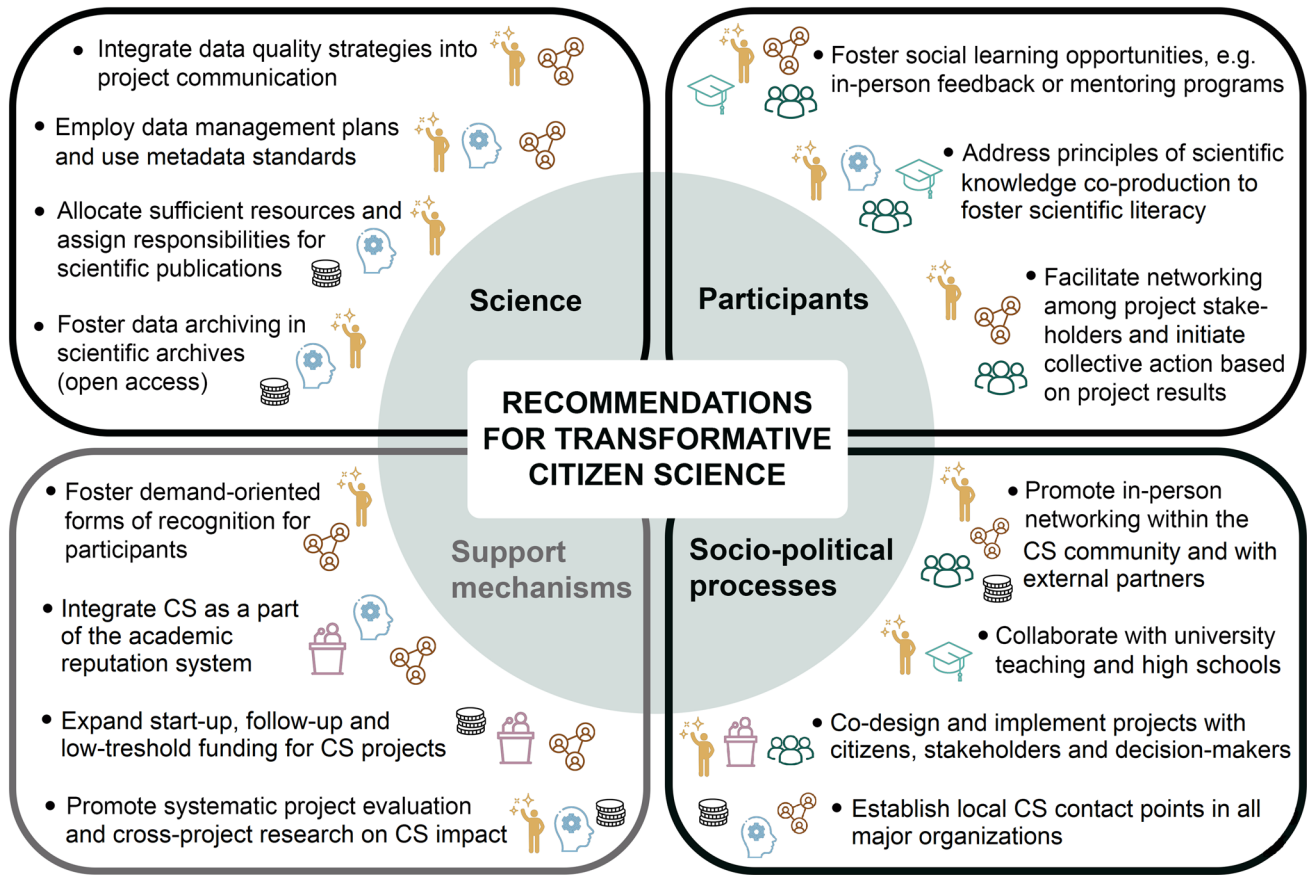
• Integrate data quality strategies into project communication

• Employ data management plans and use metadata standards

• Allocate sufficient resources and assign responsibilities for scientific publications

• Foster data archiving in scientific archives (open access)

Science

• Foster social learning opportunities, e.g. in-person feedback or mentoring programs

• Address principles of scientific knowledge co-production to foster scientific literacy

• Facilitate networking among project stakeholders and initiate collective action based on project results

Participants

RECOMMENDATIONS FOR TRANSFORMATIVE CITIZEN SCIENCE

• Foster demand-oriented forms of recognition for participants

• Integrate CS as a part of the academic reputation system

• Expand start-up, follow-up and low-treshold funding for CS projects

• Promote systematic project evaluation and cross-project research on CS impact

Support mechanisms

Socio-political processes

• Promote in-person networking within the CS community and with external partners

• Collaborate with university teaching and high schools

• Co-design and implement projects with citizens, stakeholders and decision-makers

• Establish local CS contact points in all major organizations